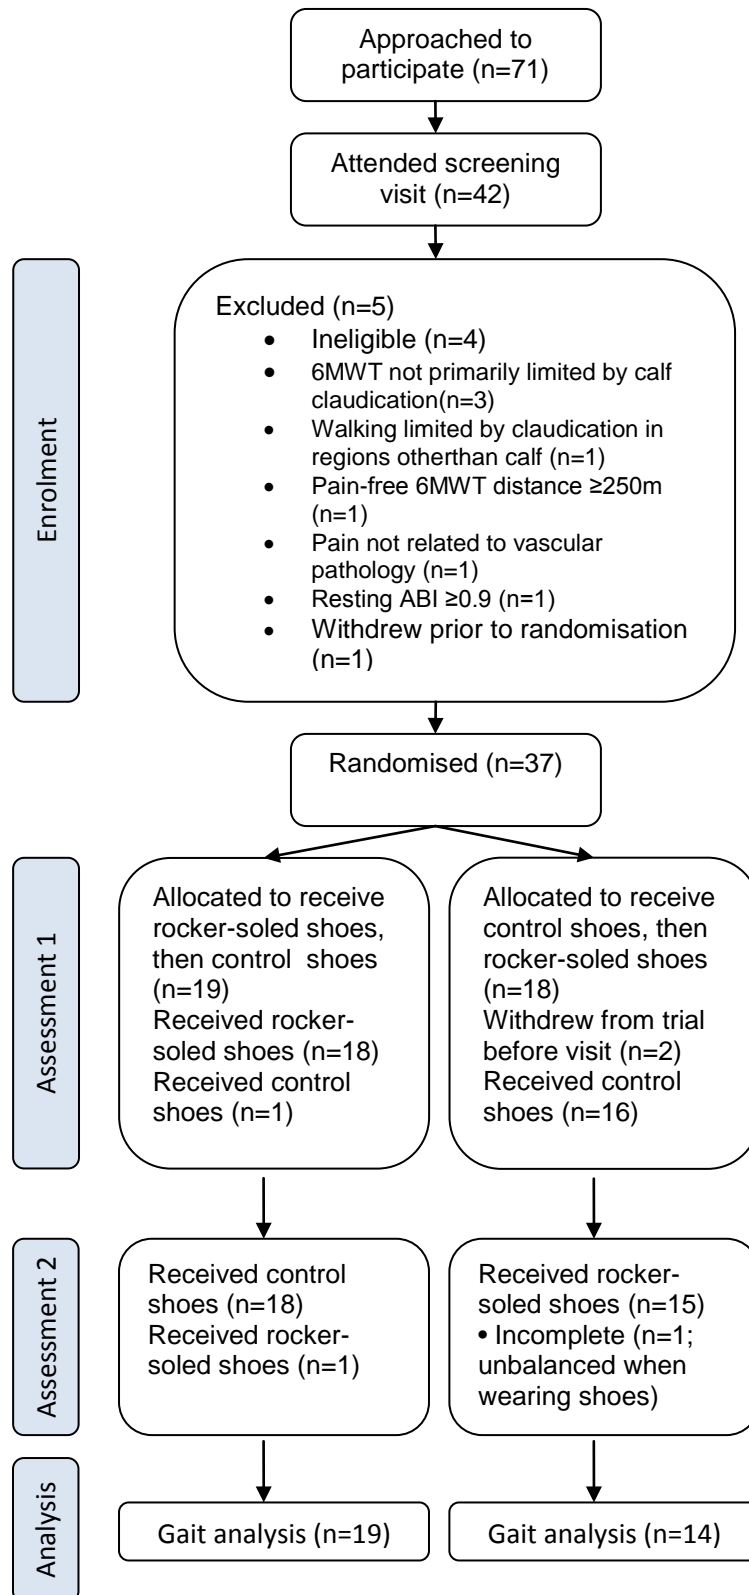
Approached to participate (n=71)

Attended screening visit (n=42)

Enrolment

Excluded (n=5)
- Ineligible (n=4)
- 6MWT not primarily limited by calf claudication(n=3)
- Walking limited by claudication in regions otherthan calf (n=1)
- Pain-free 6MWT distance ≥250m (n=1)
- Pain not related to vascular pathology (n=1)
- Resting ABI ≥0.9 (n=1)
- Withdrew prior to randomisation (n=1)

Randomised (n=37)

Assessment 1

Allocated to receive rocker-soled shoes, then control shoes (n=19)
Received rocker-soled shoes (n=18)
Received control shoes (n=1)

Allocated to receive control shoes, then rocker-soled shoes (n=18)
Withdrew from trial before visit (n=2)
Received control shoes (n=16)

Assessment 2

Received control shoes (n=18)
Received rocker-soled shoes (n=1)

Received rocker-soled shoes (n=15)
• Incomplete (n=1; unbalanced when wearing shoes)

Analysis

Gait analysis (n=19)

Gait analysis (n=14)